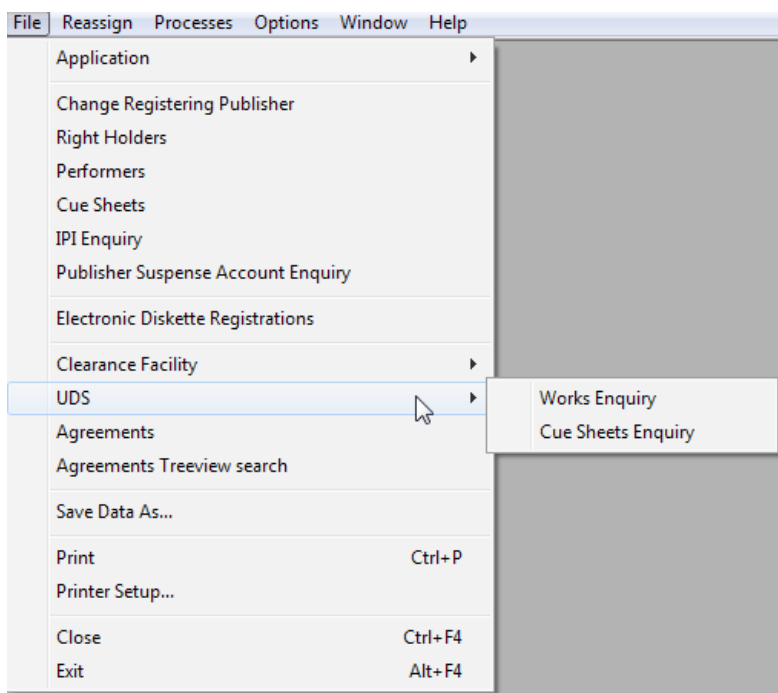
File Reassign Processes Options Window Help

Application

Change Registering Publisher
Right Holders
Performers
Cue Sheets
IPI Enquiry
Publisher Suspense Account Enquiry

Electronic Diskette Registrations

Clearance Facility
UDS
Agreements
Agreements Treeview search

Save Data As...

Print Ctrl+P
Printer Setup...

Close Ctrl+F4
Exit Alt+F4

Works Enquiry
Cue Sheets Enquiry